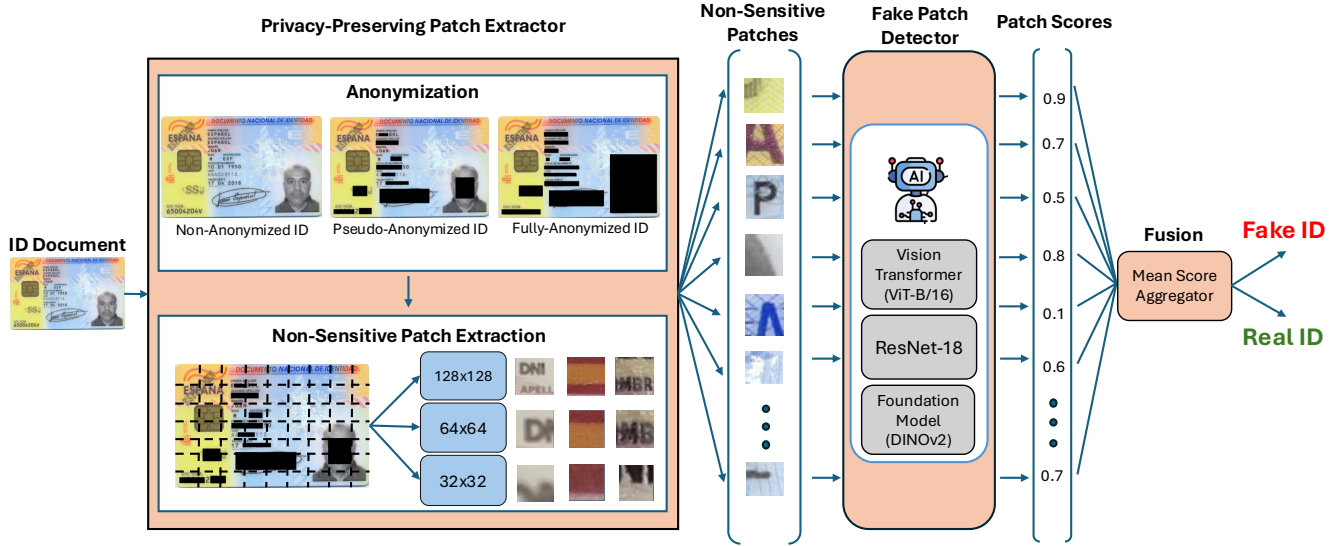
Privacy-Preserving Patch Extractor

Non-Sensitive Patches

Fake Patch Detector

Patch Scores

ID Document

Anonymization

ESPAÑA

DOCUMENTO NACIONAL DE IDENTIDAD

Non-Anonymized ID

Pseudo-Anonymized ID

Fully-Anonymized ID

Non-Sensitive Patch Extraction

128x128

64x64

32x32

DNI APELL

MBR

AI

Vision Transformer (ViT-B/16)

ResNet-18

Foundation Model (DINOv2)

0.9

0.7

0.5

0.8

0.1

0.6

0.7

Fusion

Mean Score Aggregator

Fake ID

Real ID